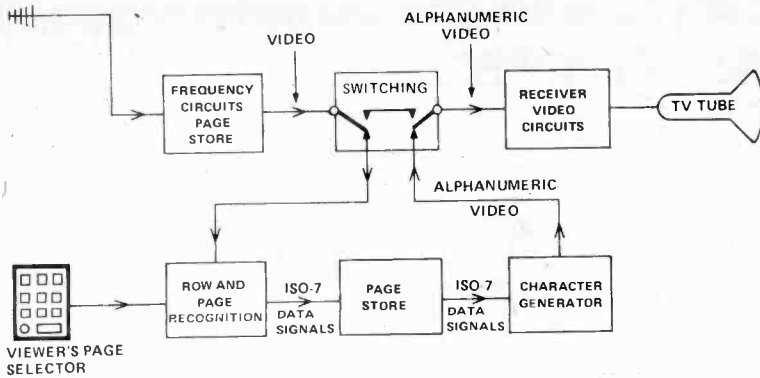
VIDEO

ALPHANUMERIC VIDEO

FREQUENCY CIRCUITS PAGE STORE

SWITCHING

RECEIVER VIDEO CIRCUITS

TV TUBE

ALPHANUMERIC VIDEO

VIEWER'S PAGE SELECTOR

ROW AND PAGE RECOGNITION

ISO-7 DATA SIGNALS

PAGE STORE

ISO 7 DATA SIGNALS

CHARACTER GENERATOR